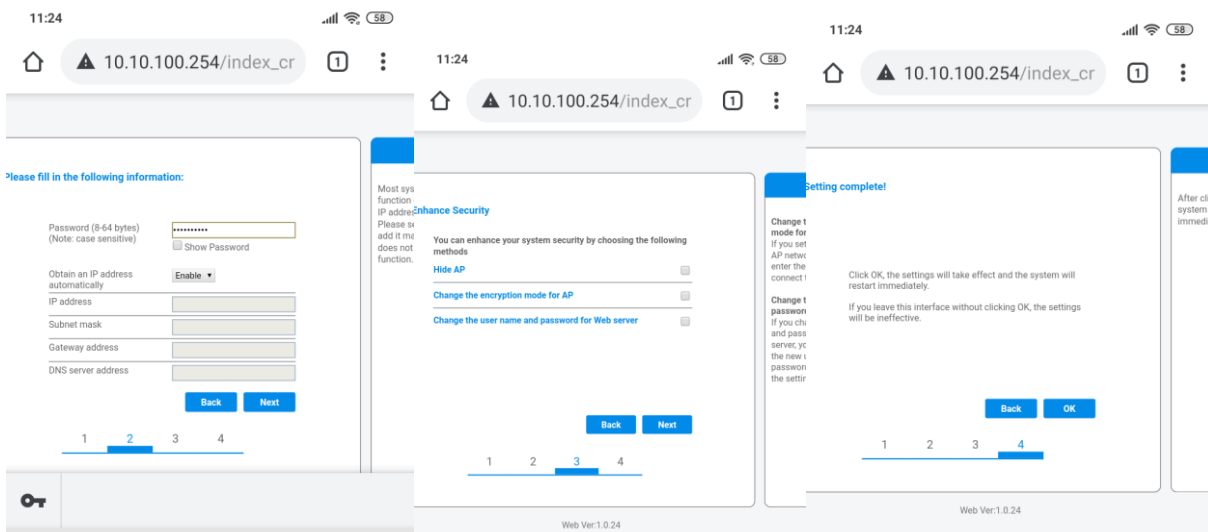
11:24

58

10.10.100.254/index_cr

1

Please fill in the following information:

Password (8-64 bytes)
(Note: case sensitive)

••••••••••

Show Password

Obtain an IP address automatically

Enable ▾

IP address

Subnet mask

Gateway address

DNS server address

Back

Next

1 2 3 4

Most sys function IP addres Please se add it ma does not function.

11:24

58

10.10.100.254/index_cr

1

Enhance Security

You can enhance your system security by choosing the following methods

Hide AP

Change the encryption mode for AP

Change the user name and password for Web server

Back

Next

1 2 3 4

Web Ver:1.0.24

Change t mode for If you set AP netwo enter the connect t

Change t passwor If you ch and pass server, yo the new u passwor the settir

11:24

58

10.10.100.254/index_cr

1

Setting complete!

Click OK, the settings will take effect and the system will restart immediately.

If you leave this interface without clicking OK, the settings will be ineffective.

Back

OK

1 2 3 4

Web Ver:1.0.24

After cli system immedi